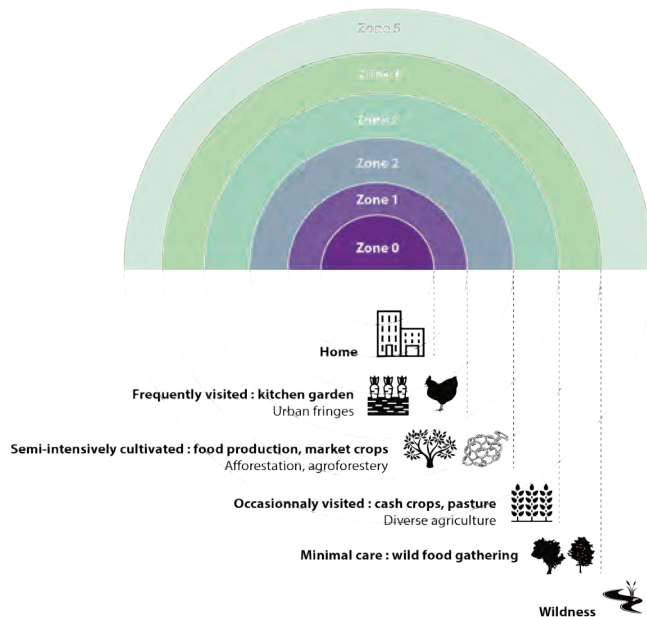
Zone 5

Zone 4

Zone 3

Zone 2

Zone 1

Zone 0

Home

Frequently visited : kitchen garden
Urban fringes

Semi-intensively cultivated : food production, market crops
Afforestation, agroforestery

Occasionnaly visited : cash crops, pasture
Diverse agriculture

Minimal care : wild food gathering

Wildness